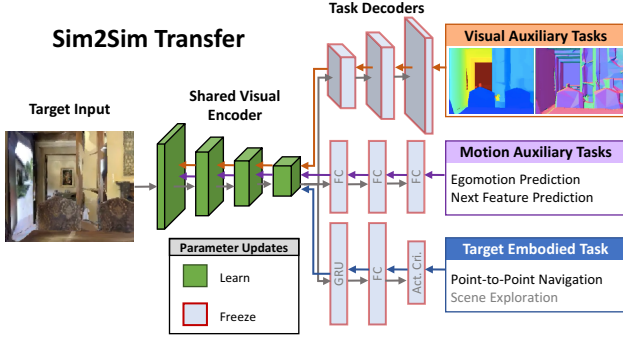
Sim2Sim Transfer

Task Decoders

Visual Auxiliary Tasks

Target Input

Shared Visual Encoder

FC

FC

FC

Motion Auxiliary Tasks

Egomotion Prediction
Next Feature Prediction

Parameter Updates

Learn

Freeze

GRU

FC

Act. Cri.

Target Embodied Task

Point-to-Point Navigation
Scene Exploration